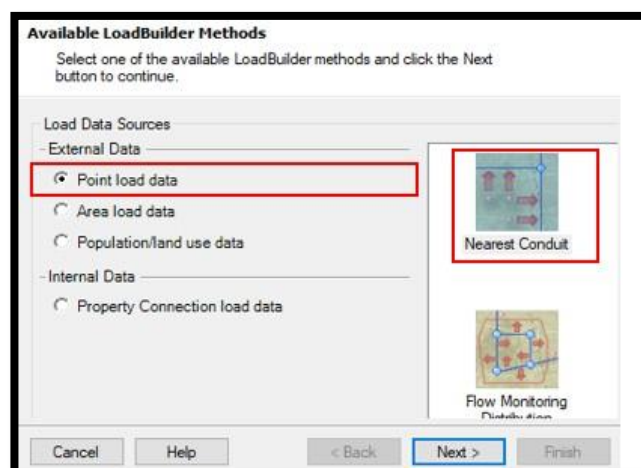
Available LoadBuilder Methods

Select one of the available LoadBuilder methods and click the Next button to continue.

Load Data Sources

External Data

Point load data

Area load data

Population/land use data

Internal Data

Property Connection load data

Nearest Conduit

Flow Monitoring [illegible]

Cancel

Help

< Back

Next >

Finish